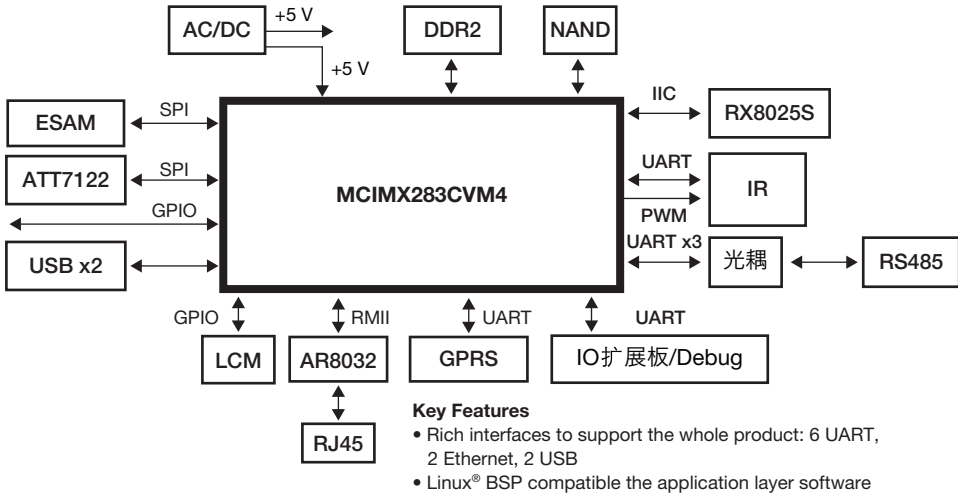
AC/DC
+5 V
+5 V
DDR2
NAND
ESAM
SPI
IIC
RX8025S
ATT7122
SPI
UART
MCIMX283CVM4
IR
GPIO
PWM
UART x3
USB x2
光耦
RS485
GPIO
RMII
UART
UART
LCM
AR8032
GPRS
IO扩展板/Debug
RJ45

**Key Features**
• Rich interfaces to support the whole product: 6 UART, 2 Ethernet, 2 USB
• Linux® BSP compatible the application layer software